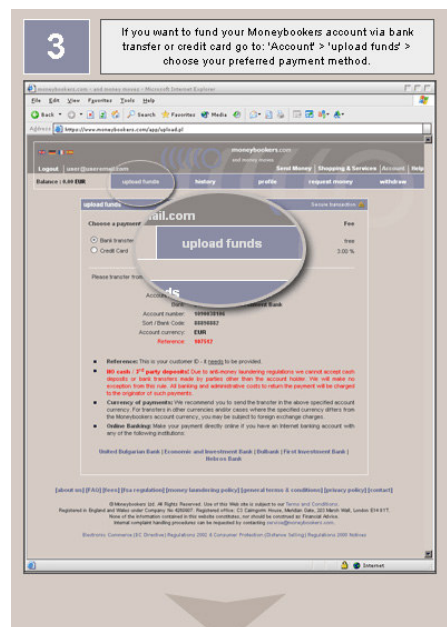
3

If you want to fund your Moneybookers account via bank transfer or credit card go to: 'Account' > 'upload funds' > choose your preferred payment method.

moneybookers.com - send money - Microsoft Internet Explorer

File Edit View Favorites Tools Help

Back Search Favorites Media

Address https://www.moneybookers.com/app/upload.pl

moneybookers.com
send money

Logout user@usermail.com

Send Money | Shopping & Services | Account | Help

Balance : 0.00 EUR | upload funds | history | profile | request money | withdraw

upload funds

Secure transaction

Choose a payment

Fee

Bank transfer — free

Credit Card — 3.00 %

ail.com

upload funds

ds

Please transfer from

Account

Bank

Account number:

Sort / Bank Code:

Account currency: EUR

Reference:

Reference: This is your customer ID - it needs to be provided.

NO cash / 3rd party deposits! Due to anti-money laundering regulations we cannot accept cash deposits or bank transfers made by parties other than the account holder. We will make no exception from this rule. All banking and administrative costs to return the payment will be charged to the originator of such payments.

Currency of payments: We recommend you to send the transfer in the above specified account currency. For transfers in other currencies and/or cases where the specified currency differs from the Moneybookers account currency, you may be subject to foreign exchange charges.

Online Banking: Make your payment directly online if you have an Internet banking account with any of the following institutions:

United Bulgarian Bank | Economic and Investment Bank | Bulbank | First Investment Bank | Hebros Bank

[about us] [FAQ] [fees] [fsa regulation] [money laundering policy] [general terms & conditions] [privacy policy] [contact]

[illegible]

Electronic Commerce (EC Directive) Regulations 2002 & Consumer Protection (Distance Selling) Regulations 2000 Notices

Internet